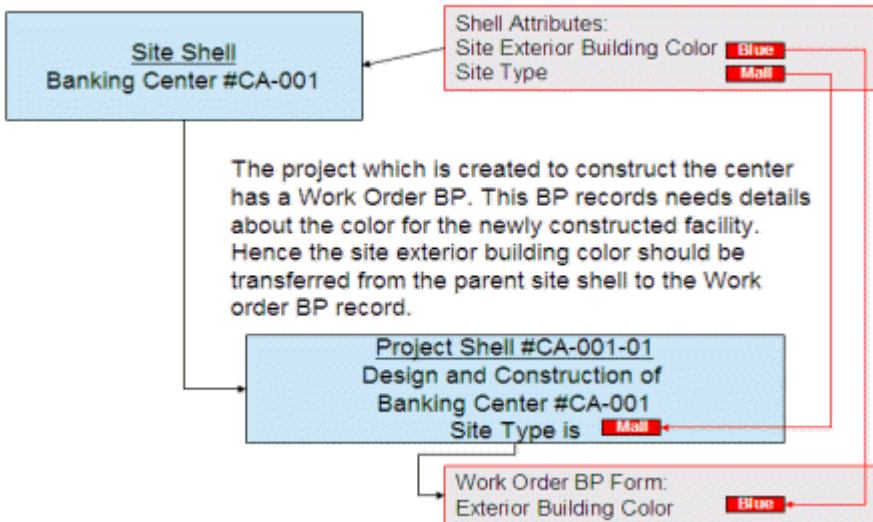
Site Shell
Banking Center #CA-001

Shell Attributes:
Site Exterior Building Color Blue
Site Type Mall

The project which is created to construct the center has a Work Order BP. This BP records needs details about the color for the newly constructed facility. Hence the site exterior building color should be transferred from the parent site shell to the Work order BP record.

Project Shell #CA-001-01
Design and Construction of
Banking Center #CA-001
Site Type is Mall

Work Order BP Form:
Exterior Building Color Blue